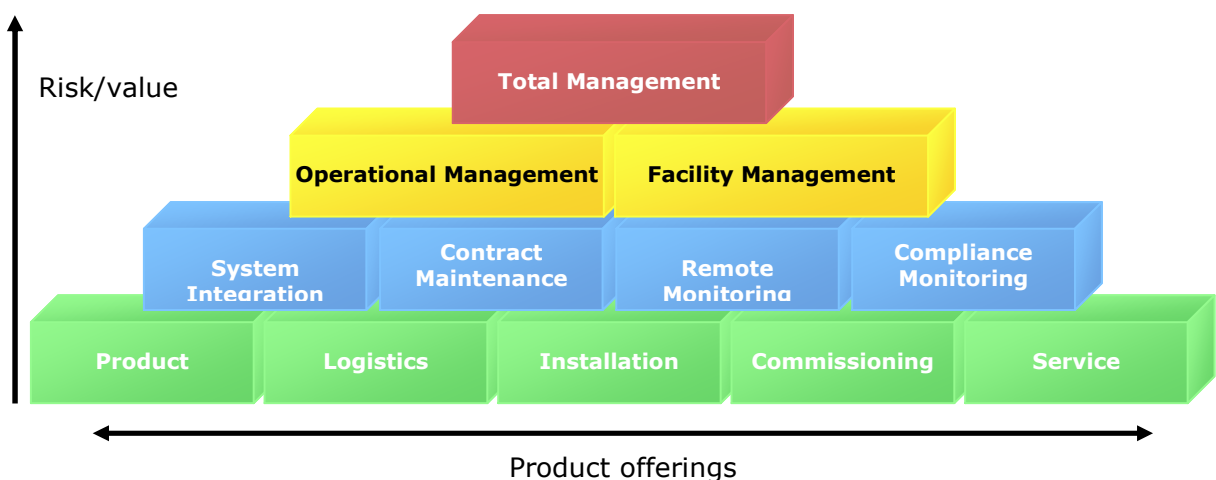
Risk/value

Total Management

Operational Management

Facility Management

System Integration

Contract Maintenance

Remote Monitoring

Compliance Monitoring

Product

Logistics

Installation

Commissioning

Service

Product offerings